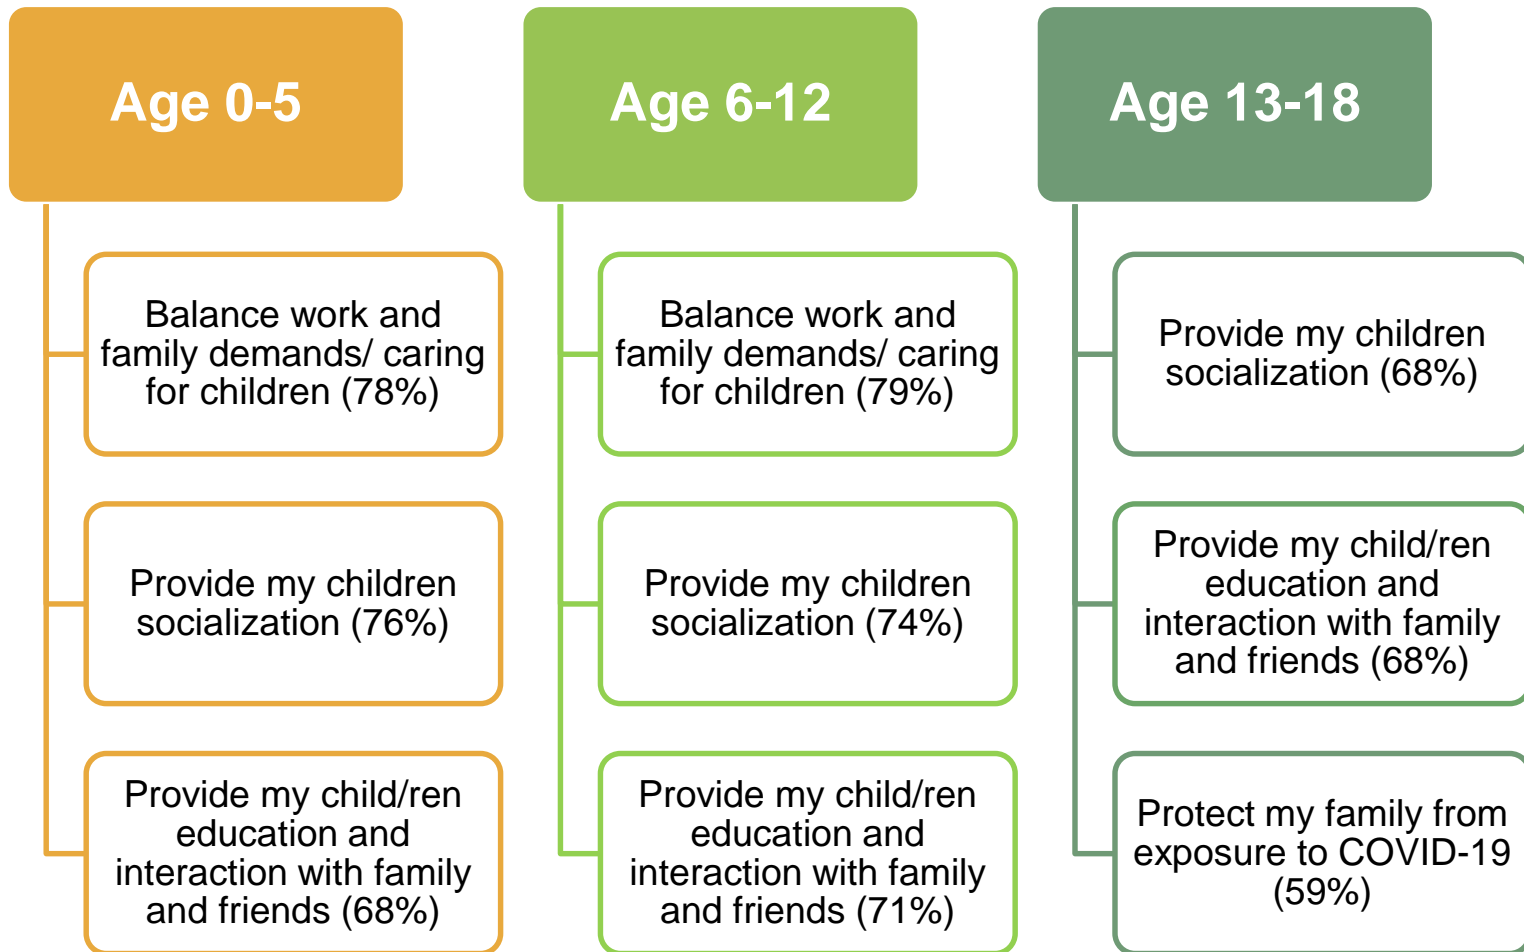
Age 0-5

Balance work and family demands/ caring for children (78%)

Provide my children socialization (76%)

Provide my child/ren education and interaction with family and friends (68%)

Age 6-12

Balance work and family demands/ caring for children (79%)

Provide my children socialization (74%)

Provide my child/ren education and interaction with family and friends (71%)

Age 13-18

Provide my children socialization (68%)

Provide my child/ren education and interaction with family and friends (68%)

Protect my family from exposure to COVID-19 (59%)